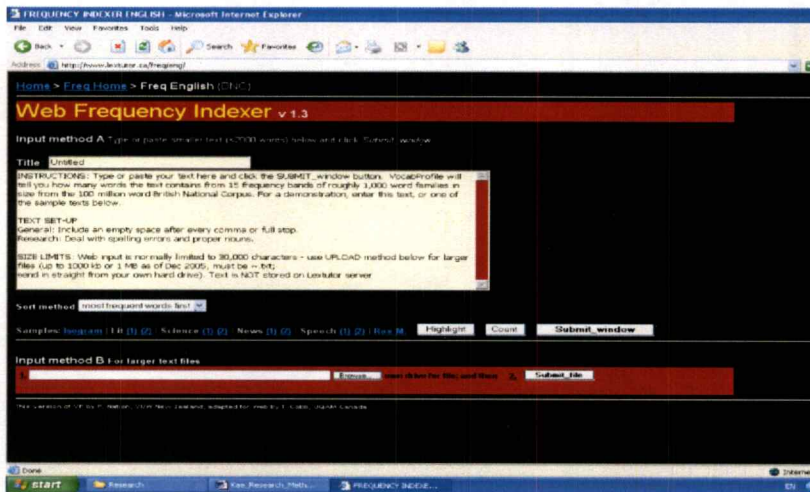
FREQUENCY INDEXER ENGLISH - Microsoft Internet Explorer

File Edit View Favorites Tools Help

Back Search Favorites

Address http://www.lextutor.ca/freqeng/

Home > Freq Home > Freq English (CNC)

Web Frequency Indexer v 1.3

Input method A Type or paste smaller text (<2000 words) below and click Submit_window

Title Untitled

INSTRUCTIONS: Type or paste your text here and click the SUBMIT_window button. VocabProfile will tell you how many words the text contains from 15 frequency bands of roughly 1,000 word families in size from the 100 million word British National Corpus. For a demonstration, enter this text, or one of the sample texts below.

TEXT SET-UP
General: Include an empty space after every comma or full stop.
Research: Deal with spelling errors and proper nouns.

SIZE LIMITS: Web input is normally limited to 30,000 characters - use UPLOAD method below for larger files (up to 1000 kb or 1 MB as of Dec 2005, must be .txt; send in straight from your own hard drive). Text is NOT stored on Lextutor server

Sort method most frequent words first

Samples: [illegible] | Lit (1) (2) | Science (1) (2) | News (1) (2) | Speech (1) (2) | Res M. Highlight Count Submit_window

Input method B For larger text files

1. Browse... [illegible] 2. Submit_file

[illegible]

Done

start Research Kas_Research_Meth... FREQUENCY INDEXE... Internet